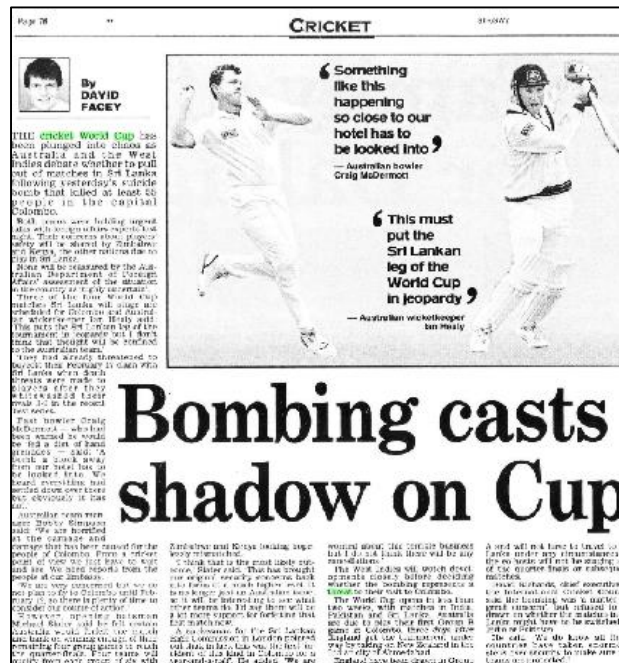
Page 28

CRICKET

By DAVID FACEY

THE cricket World Cup has been plunged into chaos as Australia and the West Indies debate whether to pull out of matches in Sri Lanka following yesterday's suicide bomb that killed at least 60 people in the capital Colombo.

Both teams were holding urgent talks with tournament officials last night. Their concerns about players' safety will be shared by Zimbabwe and Kenya, the other nations due to play in Sri Lanka.

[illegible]

Something like this happening so close to our hotel has to be looked into

— Australian bowler Craig McDermott

This must put the Sri Lankan leg of the World Cup in jeopardy

— Australian wicketkeeper Ian Healy

Bombing casts shadow on Cup

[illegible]